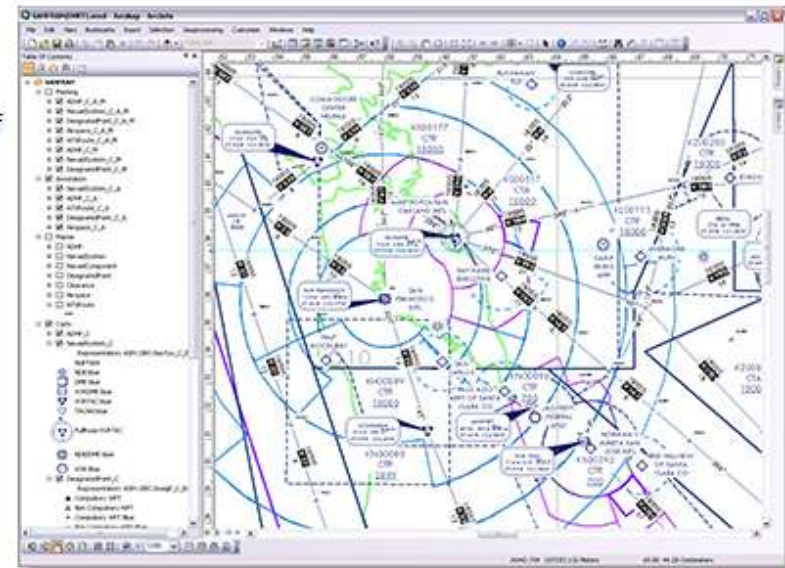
SANFRAN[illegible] - ArcMap - ArcInfo

File Edit View Bookmarks Insert Selection Geoprocessing Customize Windows Help

Table Of Contents

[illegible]

Pending

NavaidSystem_C_A_M

DesignatedPoint_C_A_M

Airspace_C_A_M

ATSRoute_C_A_M

ADHP_C_M

NavaidSystem_C_M

DesignatedPoint_C_M

Annotation

NavaidSystem_C_A

ADHP_C_A

ATSRoute_C_A

DesignatedPoint_C_A

Airspace_C_A

Master

ADHP

NavaidSystem

NavaidComponent

DesignatedPoint

Obstacle

Airspace

ATSRoute

Carto

ADHP_C

NavaidSystem_C

NDB Blue

DME Blue

VORDME Blue

VORTAC Blue

TACAN Blue

Fullscale VORTAC

NDBDME Blue

VOR Blue

DesignatedPoint_C

Compulsory NPT

Non Compulsory NPT

Compulsory NPT Blue

SAN FRANCISCO INTL

OAKLAND INTL

10

CTR

18000

CTA

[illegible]